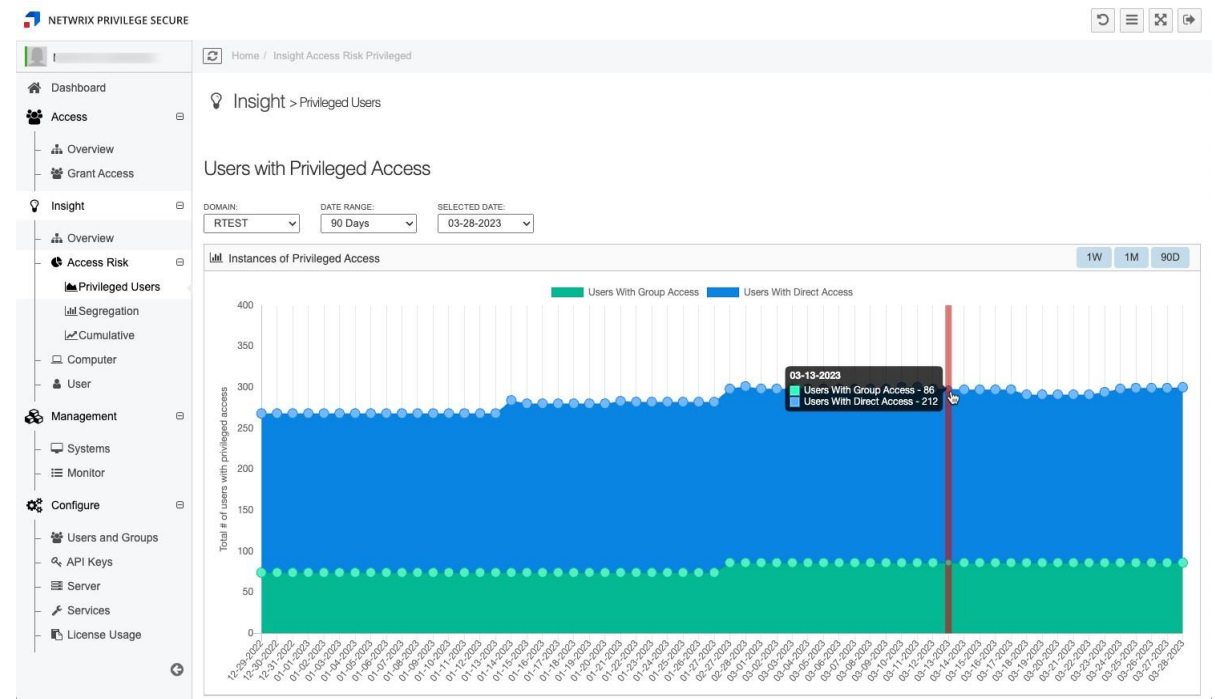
NETWRIX PRIVILEGE SECURE

Home / Insight Access Risk Privileged

Dashboard
Access
Overview
Grant Access
Insight
Overview
Access Risk
Privileged Users
Segregation
Cumulative
Computer
User
Management
Systems
Monitor
Configure
Users and Groups
API Keys
Server
Services
License Usage

Insight > Privileged Users

Users with Privileged Access

DOMAIN: RTEST
DATE RANGE: 90 Days
SELECTED DATE: 03-28-2023

Instances of Privileged Access

1W 1M 90D

Users With Group Access Users With Direct Access

400
350
300
250
200
150
100
50
0

Total # of users with privileged access

03-13-2023
Users With Group Access - 86
Users With Direct Access - 212

12-29-2022 12-30-2022 12-31-2022 01-01-2023 01-02-2023 01-03-2023 01-04-2023 01-05-2023 01-06-2023 01-07-2023 01-08-2023 01-09-2023 01-10-2023 01-11-2023 01-12-2023 01-13-2023 01-14-2023 01-15-2023 01-16-2023 01-17-2023 01-18-2023 01-19-2023 01-20-2023 01-21-2023 01-22-2023 01-23-2023 01-24-2023 01-25-2023 01-26-2023 01-27-2023 02-27-2023 02-28-2023 03-01-2023 03-02-2023 03-03-2023 03-04-2023 03-05-2023 03-06-2023 03-07-2023 03-08-2023 03-09-2023 03-10-2023 03-11-2023 03-12-2023 03-13-2023 03-14-2023 03-15-2023 03-16-2023 03-17-2023 03-18-2023 03-19-2023 03-20-2023 03-21-2023 03-22-2023 03-23-2023 03-24-2023 03-25-2023 03-26-2023 03-27-2023 03-28-2023